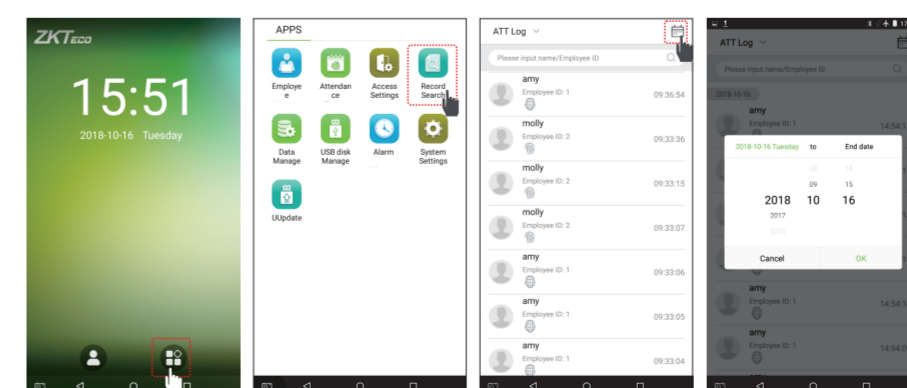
ZKTeco

15:51

2018-10-16 Tuesday

APPS

Employee

Attendance

Access Settings

Record Search

Data Manage

USB disk Manage

Alarm

System Settings

UUpdate

ATT Log

Please input name/Employee ID

amy
Employee ID: 1
09:36:54

molly
Employee ID: 2
09:33:36

molly
Employee ID: 2
09:33:15

molly
Employee ID: 2
09:33:07

amy
Employee ID: 1
09:33:06

amy
Employee ID: 1
09:33:05

amy
Employee ID: 1
09:33:04

ATT Log

Please input name/Employee ID

2018-10-16

amy
Employee ID: 1
14:54:1

2018-10-16 Tuesday to End date

09 15
2018 10 16
2017

Cancel OK

amy
Employee ID: 1
14:54:1

amy
Employee ID: 1
14:54:1